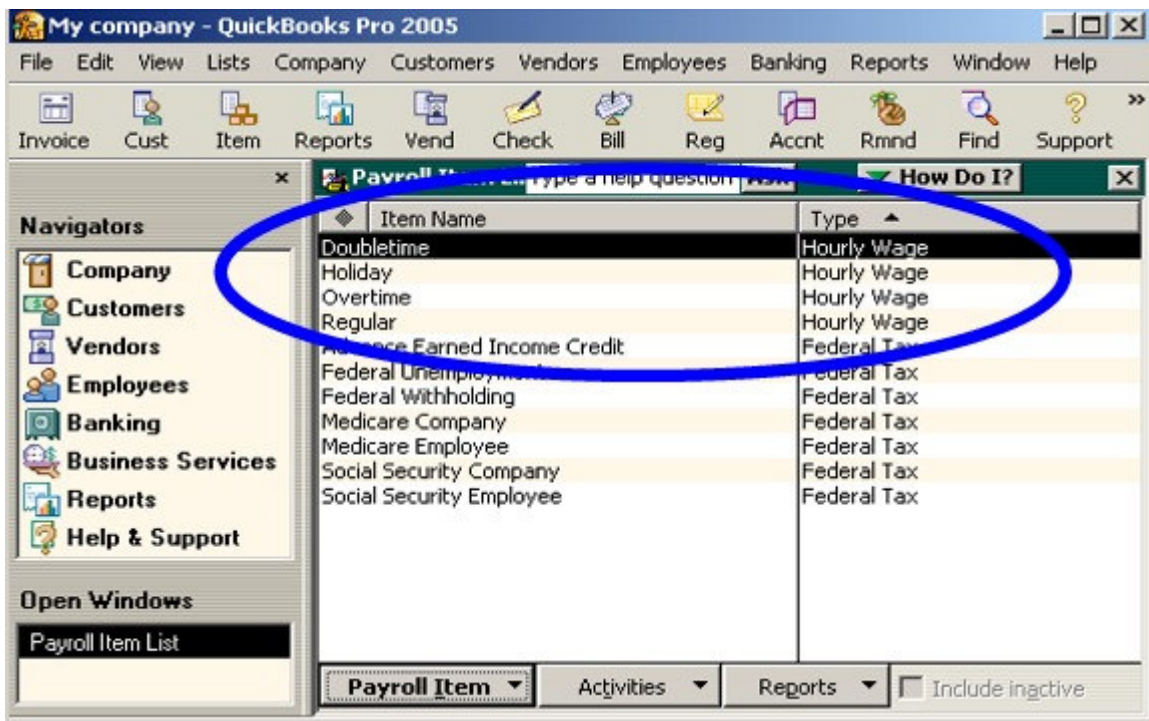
My company - QuickBooks Pro 2005

File Edit View Lists Company Customers Vendors Employees Banking Reports Window Help

Invoice Cust Item Reports Vend Check Bill Reg Accnt Rmnd Find Support

Payroll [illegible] Type a help question Ask How Do I?

Navigators
Company
Customers
Vendors
Employees
Banking
Business Services
Reports
Help & Support

Open Windows
Payroll Item List

| Item Name | Type |
|---|---|
| Doubletime | Hourly Wage |
| Holiday | Hourly Wage |
| Overtime | Hourly Wage |
| Regular | Hourly Wage |
| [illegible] Earned Income Credit | Federal Tax |
| Federal Unemploym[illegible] | Federal Tax |
| Federal Withholding | Federal Tax |
| Medicare Company | Federal Tax |
| Medicare Employee | Federal Tax |
| Social Security Company | Federal Tax |
| Social Security Employee | Federal Tax |

Payroll Item Activities Reports Include inactive